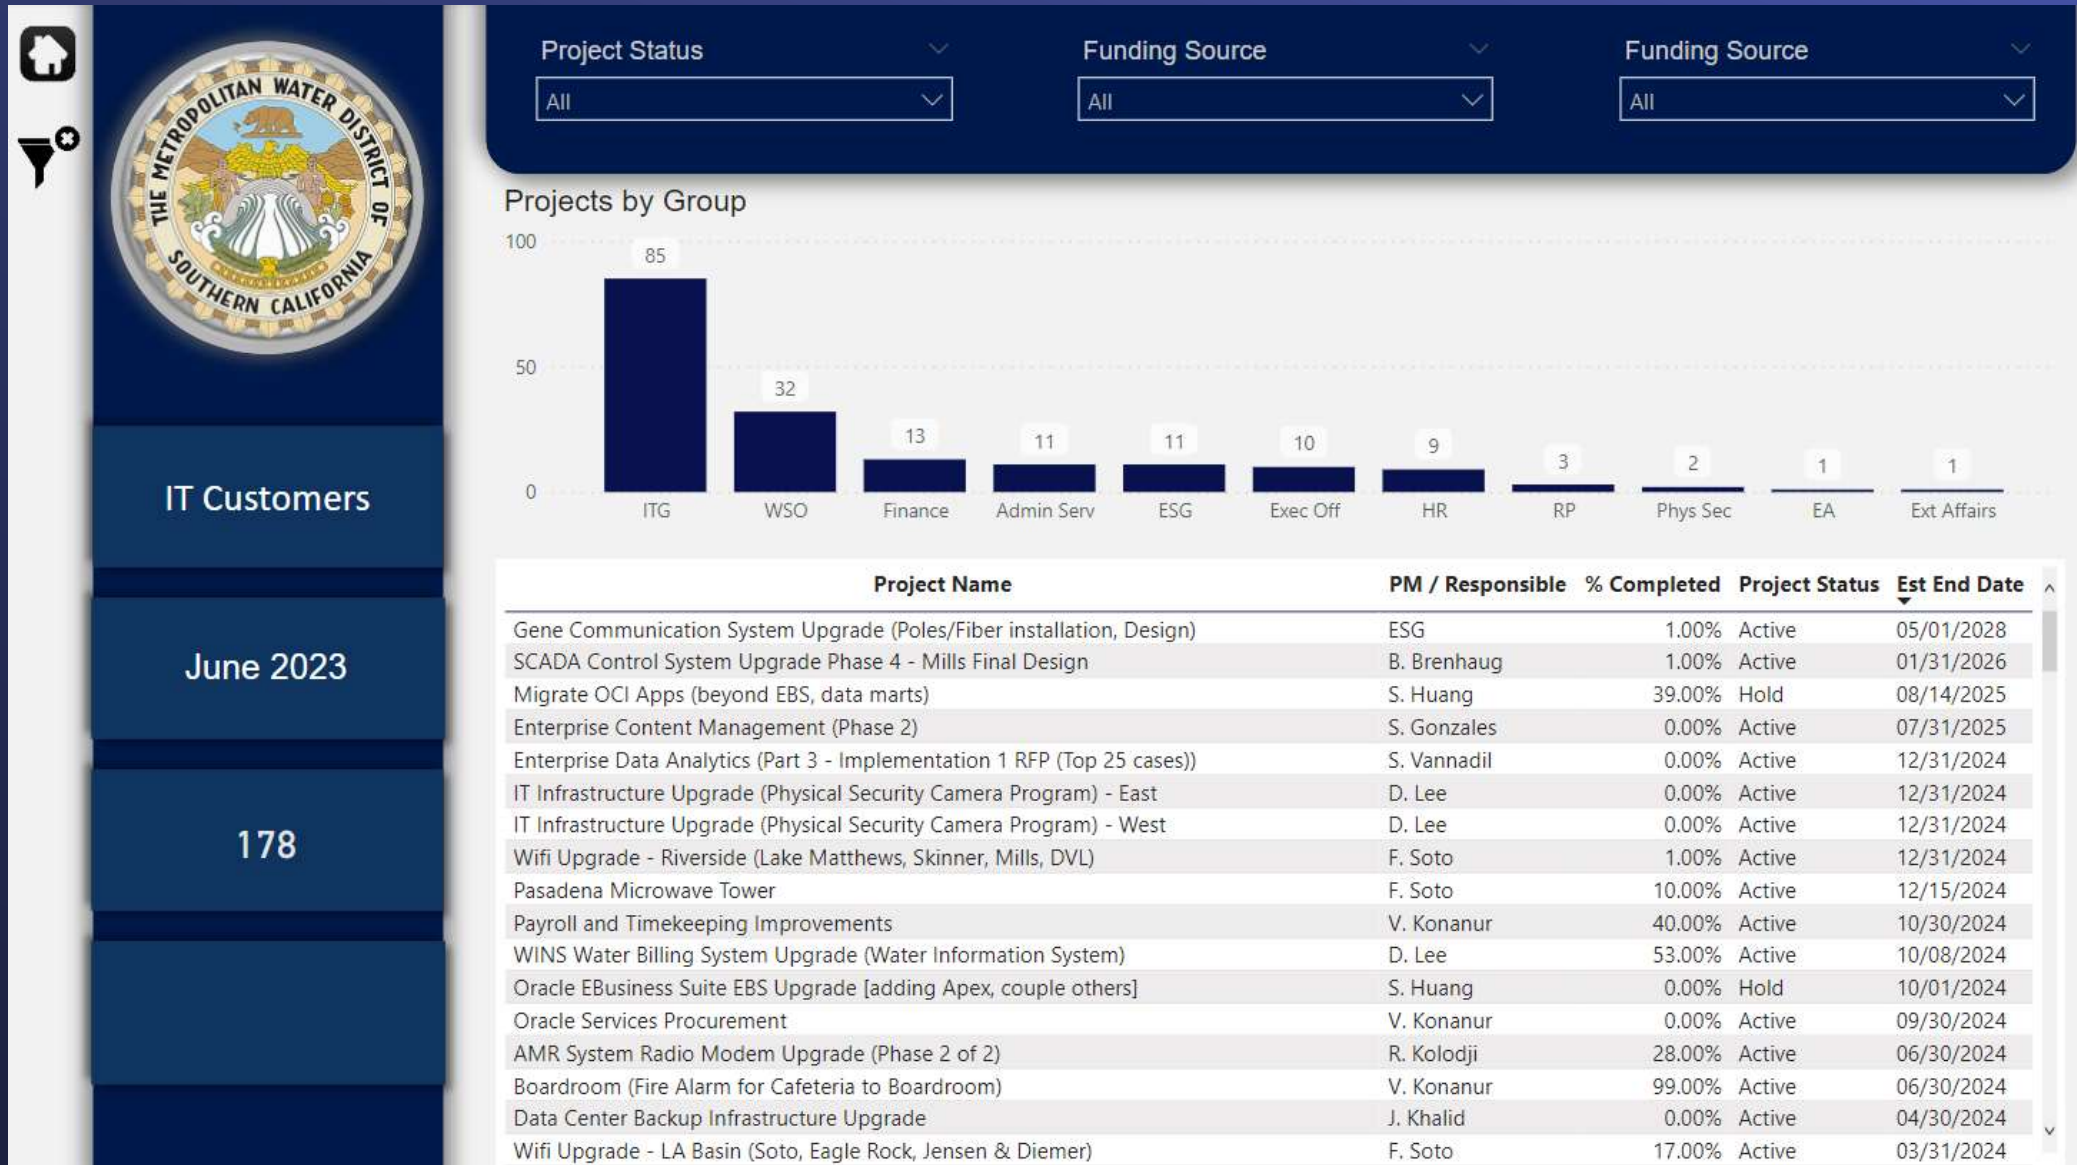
THE METROPOLITAN WATER DISTRICT OF SOUTHERN CALIFORNIA

IT Customers

June 2023

178

Project Status
All

Funding Source
All

Funding Source
All

Projects by Group

100
50
0

85 ITG
32 WSO
13 Finance
11 Admin Serv
11 ESG
10 Exec Off
9 HR
3 RP
2 Phys Sec
1 EA
1 Ext Affairs

| Project Name | PM / Responsible | % Completed | Project Status | Est End Date |
|---|---|---|---|---|
| Gene Communication System Upgrade (Poles/Fiber installation, Design) | ESG | 1.00% | Active | 05/01/2028 |
| SCADA Control System Upgrade Phase 4 - Mills Final Design | B. Brenhaug | 1.00% | Active | 01/31/2026 |
| Migrate OCI Apps (beyond EBS, data marts) | S. Huang | 39.00% | Hold | 08/14/2025 |
| Enterprise Content Management (Phase 2) | S. Gonzales | 0.00% | Active | 07/31/2025 |
| Enterprise Data Analytics (Part 3 - Implementation 1 RFP (Top 25 cases)) | S. Vannadil | 0.00% | Active | 12/31/2024 |
| IT Infrastructure Upgrade (Physical Security Camera Program) - East | D. Lee | 0.00% | Active | 12/31/2024 |
| IT Infrastructure Upgrade (Physical Security Camera Program) - West | D. Lee | 0.00% | Active | 12/31/2024 |
| Wifi Upgrade - Riverside (Lake Matthews, Skinner, Mills, DVL) | F. Soto | 1.00% | Active | 12/31/2024 |
| Pasadena Microwave Tower | F. Soto | 10.00% | Active | 12/15/2024 |
| Payroll and Timekeeping Improvements | V. Konanur | 40.00% | Active | 10/30/2024 |
| WINS Water Billing System Upgrade (Water Information System) | D. Lee | 53.00% | Active | 10/08/2024 |
| Oracle EBusiness Suite EBS Upgrade [adding Apex, couple others] | S. Huang | 0.00% | Hold | 10/01/2024 |
| Oracle Services Procurement | V. Konanur | 0.00% | Active | 09/30/2024 |
| AMR System Radio Modem Upgrade (Phase 2 of 2) | R. Kolodji | 28.00% | Active | 06/30/2024 |
| Boardroom (Fire Alarm for Cafeteria to Boardroom) | V. Konanur | 99.00% | Active | 06/30/2024 |
| Data Center Backup Infrastructure Upgrade | J. Khalid | 0.00% | Active | 04/30/2024 |
| Wifi Upgrade - LA Basin (Soto, Eagle Rock, Jensen & Diemer) | F. Soto | 17.00% | Active | 03/31/2024 |